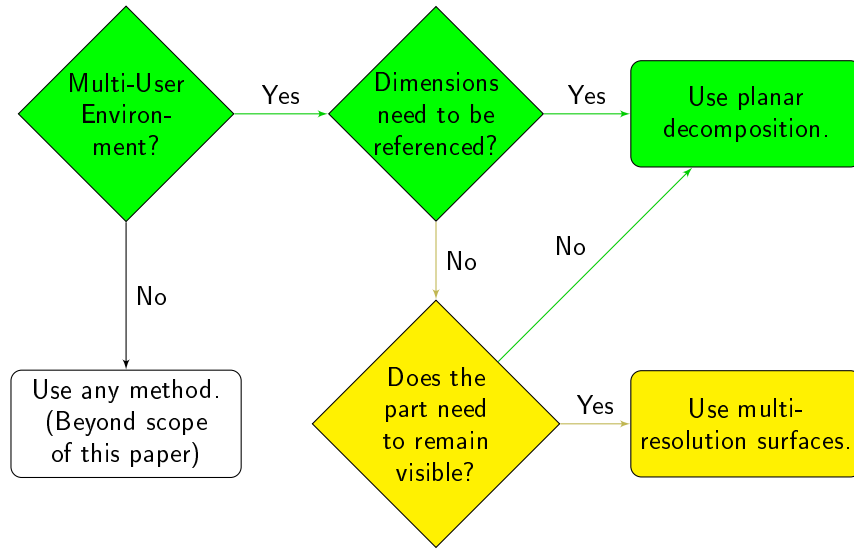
Multi-User Environment?

Yes

Dimensions need to be referenced?

Yes

Use planar decomposition.

No

No

No

Use any method. (Beyond scope of this paper)

Does the part need to remain visible?

Yes

Use multi-resolution surfaces.